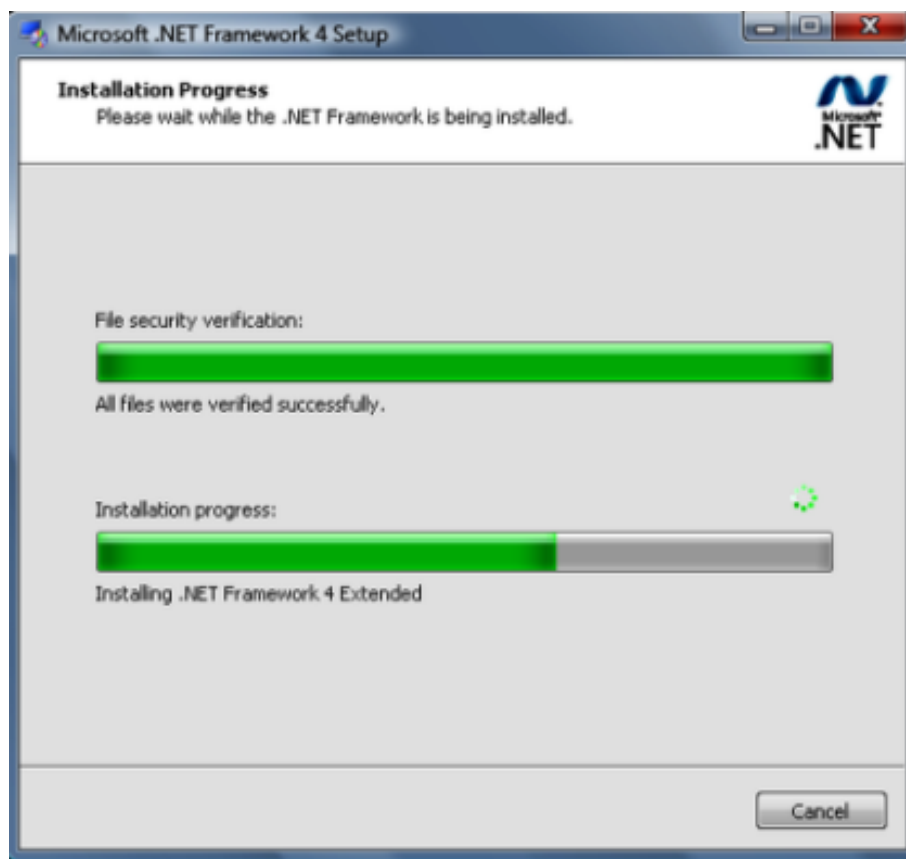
Microsoft .NET Framework 4 Setup

Installation Progress
Please wait while the .NET Framework is being installed.

Microsoft
.NET

File security verification:

All files were verified successfully.

Installation progress:

Installing .NET Framework 4 Extended

Cancel